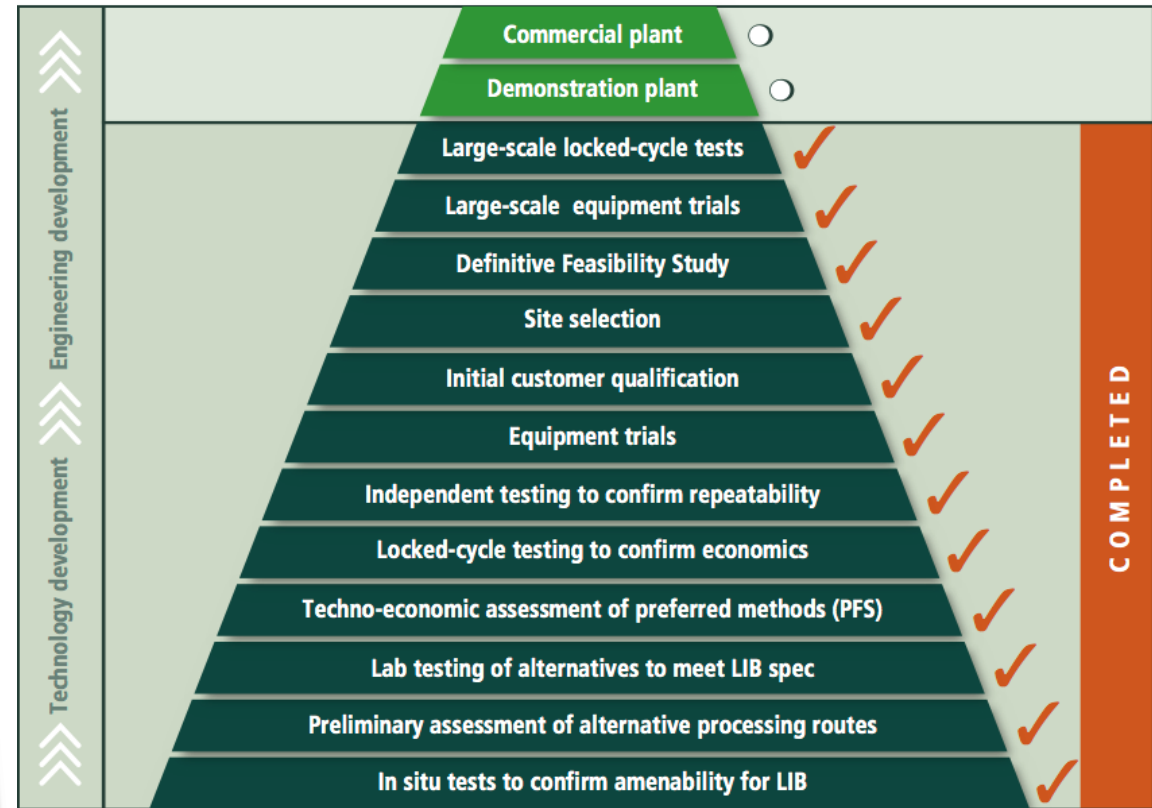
Commercial plant
Demonstration plant
Large-scale locked-cycle tests
Large-scale equipment trials
Definitive Feasibility Study
Site selection
Initial customer qualification
Equipment trials
Independent testing to confirm repeatability
Locked-cycle testing to confirm economics
Techno-economic assessment of preferred methods (PFS)
Lab testing of alternatives to meet LIB spec
Preliminary assessment of alternative processing routes
In situ tests to confirm amenability for LIB

Engineering development
Technology development

COMPLETED